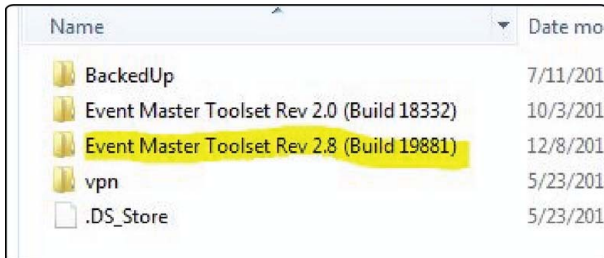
| Name | Date mo |
|---|---|
| BackedUp | 7/11/201 |
| Event Master Toolset Rev 2.0 (Build 18332) | 10/3/201 |
| Event Master Toolset Rev 2.8 (Build 19881) | 12/8/201 |
| vpn | 5/23/201 |
| .DS_Store | 5/23/201 |